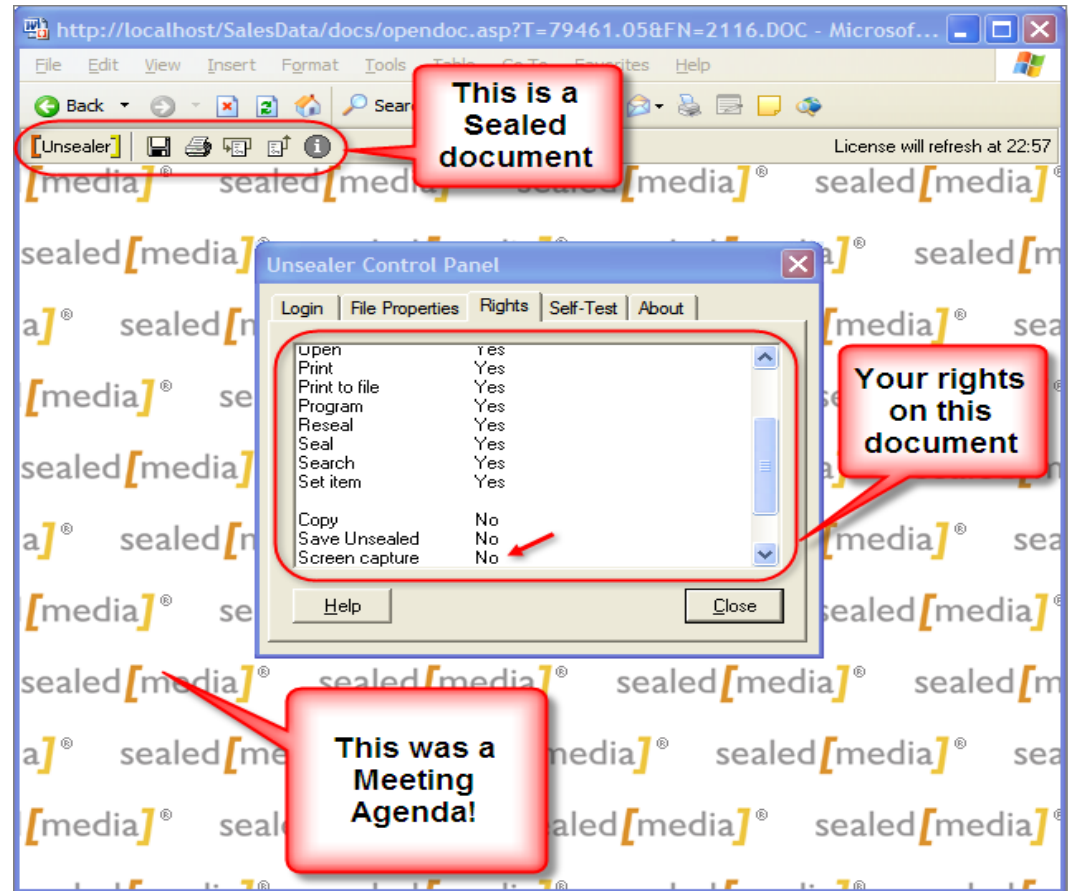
http://localhost/SalesData/docs/opendoc.asp?T=79461.05&FN=2116.DOC - Microsof...

File Edit View Insert Format Tools Table Go To Favorites Help

Back Search

This is a Sealed document

[Unsealer]

License will refresh at 22:57

sealed[media]®

Unsealer Control Panel

Login | File Properties | Rights | Self-Test | About

| | |
|---|---|
| Open | Yes |
| Print | Yes |
| Print to file | Yes |
| Program | Yes |
| Reseal | Yes |
| Seal | Yes |
| Search | Yes |
| Set item | Yes |
| | |
| Copy | No |
| Save Unsealed | No |
| Screen capture | No |

Help

Close

Your rights on this document

This was a Meeting Agenda!